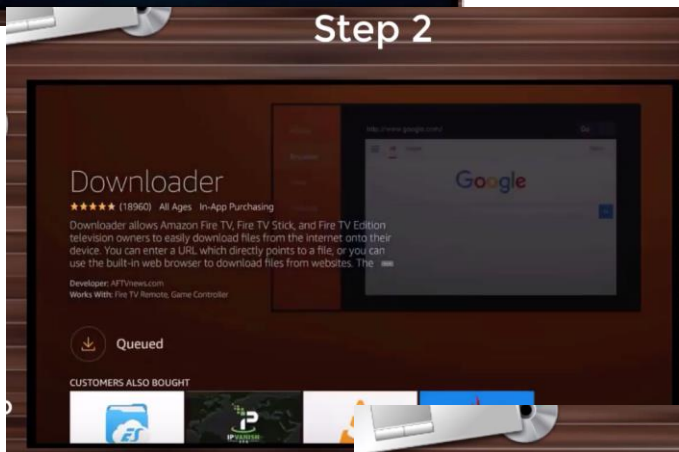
Step 2

Downloader

★★★★★ (18960) All Ages In-App Purchasing

Downloader allows Amazon Fire TV, Fire TV Stick, and Fire TV Edition television owners to easily download files from the internet onto their device. You can enter a URL which directly points to a file, or you can use the built-in web browser to download files from websites. The

Developer: AFTVnews.com
Works With: Fire TV Remote, Game Controller

http://www.google.com/

Go

Google

Queued

CUSTOMERS ALSO BOUGHT

ES

IPVANISH